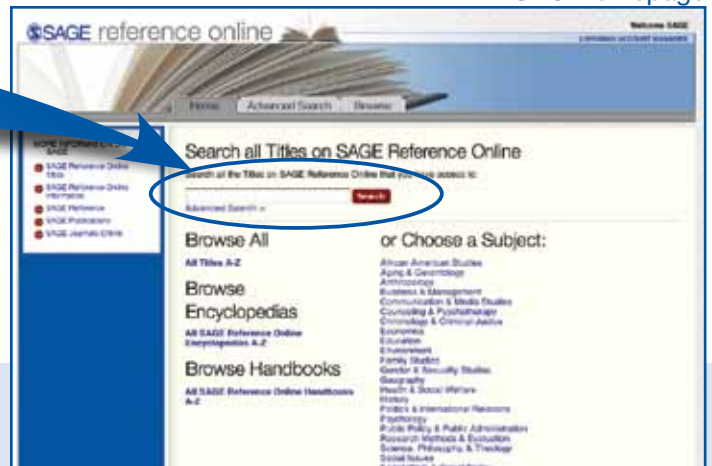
SAGE reference online

Welcome SAGE

Home Advanced Search Browse

SAGE Reference Online Titles
SAGE Reference Online Information
SAGE Reference
SAGE Publications
SAGE Journals Online

Search all Titles on SAGE Reference Online

Search all the Titles on SAGE Reference Online that you have access to:

Search

Advanced Search »

Browse All

All Titles A-Z

Browse Encyclopedias

All SAGE Reference Online Encyclopedias A-Z

Browse Handbooks

All SAGE Reference Online Handbooks A-Z

or Choose a Subject:

African American Studies
Aging & Gerontology
Anthropology
Business & Management
Communication & Media Studies
Counseling & Psychotherapy
Criminology & Criminal Justice
Economics
Education
Environment
Family Studies
Gender & Sexuality Studies
Geography
Health & Social Welfare
History
Politics & International Relations
Psychology
Public Policy & Public Administration
Research Methods & Evaluation
Science, Philosophy & Theology
Social Issues
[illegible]